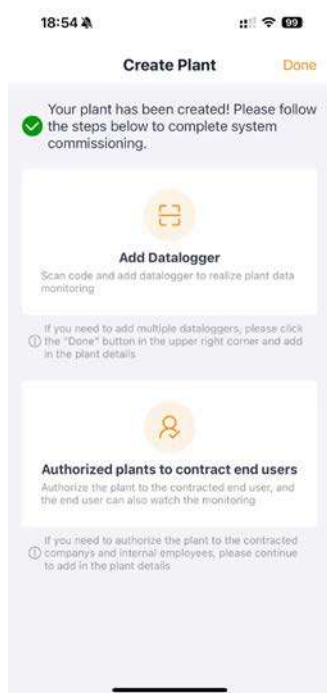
18:54

99

Create Plant

Done

Your plant has been created! Please follow the steps below to complete system commissioning.

Add Datalogger

Scan code and add datalogger to realize plant data monitoring

If you need to add multiple dataloggers, please click the "Done" button in the upper right corner and add in the plant details

Authorized plants to contract end users

Authorize the plant to the contracted end user, and the end user can also watch the monitoring

If you need to authorize the plant to the contracted companys and internal employees, please continue to add in the plant details